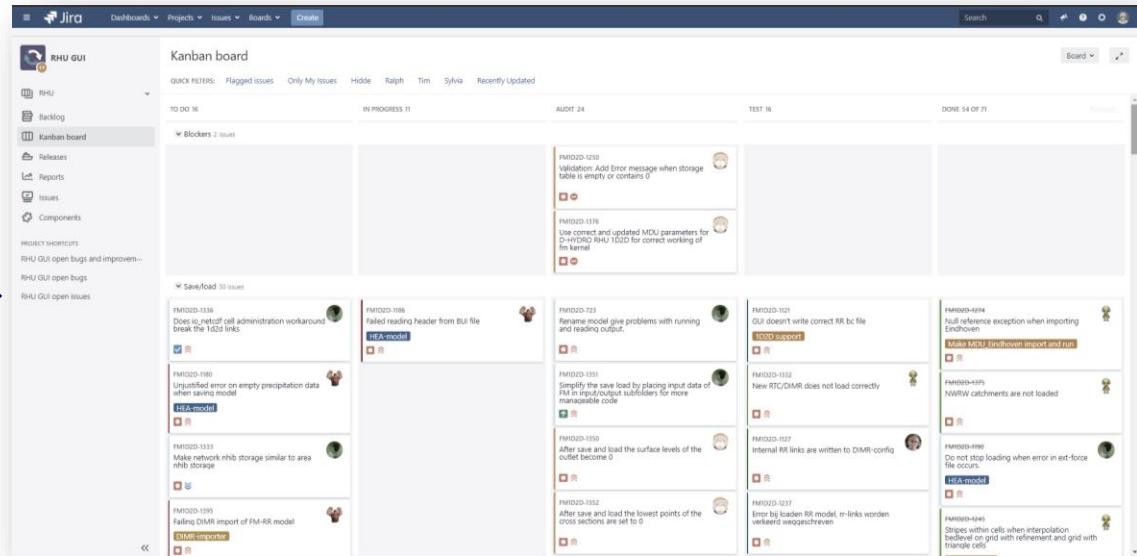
Jira Dashboards Projects Issues Boards Create Search

RHU GUI

RHU

Backlog

Kanban board

Releases

Reports

Issues

Components

PROJECT SHORTCUTS

RHU GUI open bugs and improvem...

RHU GUI open bugs

RHU GUI open issues

Kanban board

Board

QUICK FILTERS: Flagged issues Only My Issues Hidde Ralph Tim Sylvia Recently Updated

TO DO 16

IN PROGRESS 11

AUDIT 24

TEST 16

DONE 54 OF 71

Blockers 2 issues

FM1D2D-1250
Validation: Add Error message when storage table is empty or contains 0

FM1D2D-1376
Use correct and updated MDU parameters for D-HYDRO RHU 1D2D for correct working of fm kernel

Save/load 30 issues

FM1D2D-1336
Does io_netcdf cell administration workaround break the 1d2d links

FM1D2D-1180
Unjustified error on empty precipitation data when saving model
HEA-model

FM1D2D-1333
Make network nhib storage similar to area nhib storage

FM1D2D-1395
Failing DIMR import of FM-RR model
DIMR-importer

FM1D2D-1186
Failed reading header from BUI file
HEA-model

FM1D2D-723
Rename model give problems with running and reading output.

FM1D2D-1351
Simplify the save load by placing input data of FM in input/output subfolders for more manageable code

FM1D2D-1350
After save and load the surface levels of the outlet become 0

FM1D2D-1352
After save and load the lowest points of the cross sections are set to 0

FM1D2D-1121
GUI doesn't write correct RR bc file
1D2D support

FM1D2D-1332
New RTC/DIMR does not load correctly

FM1D2D-1127
Internal RR links are written to DIMR-config

FM1D2D-1237
Error bij loaden RR model, rr-links worden verkeerd weggeschreven

FM1D2D-1274
Null reference exception when importing Eindhoven
Make MDU Eindhoven import and run

FM1D2D-1375
NWRW catchments are not loaded

FM1D2D-1190
Do not stop loading when error in ext-force file occurs.
HEA-model

FM1D2D-1245
Stripes within cells when interpolation bedlevel on grid with refinement and grid with triangle cells